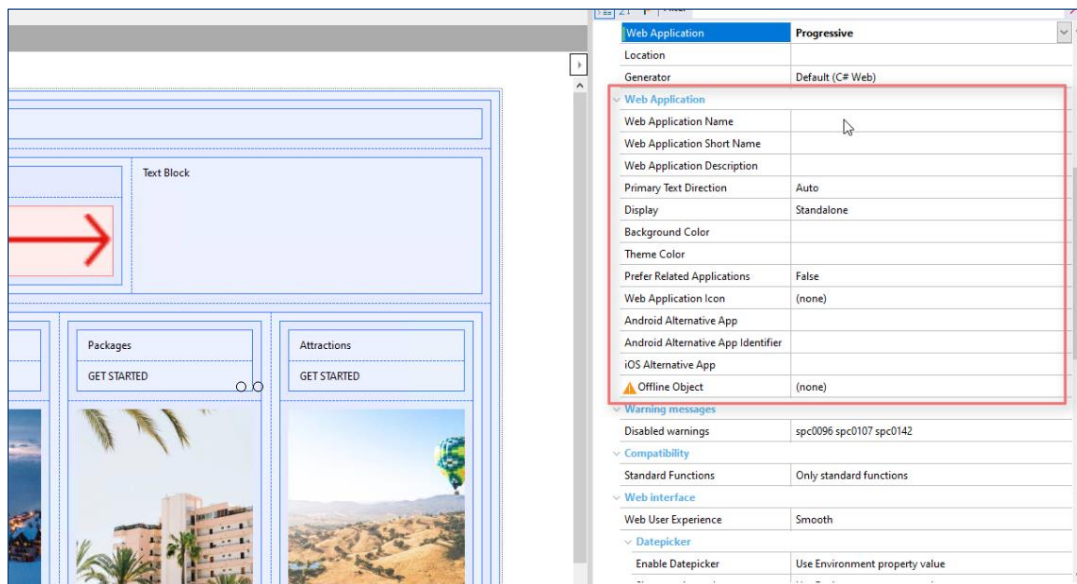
Text Block

Packages
GET STARTED

Attractions
GET STARTED

| | |
|---|---|
| Web Application | Progressive |
| Location | |
| Generator | Default (C# Web) |

Web Application

| | |
|---|---|
| Web Application Name | |
| Web Application Short Name | |
| Web Application Description | |
| Primary Text Direction | Auto |
| Display | Standalone |
| Background Color | |
| Theme Color | |
| Prefer Related Applications | False |
| Web Application Icon | (none) |
| Android Alternative App | |
| Android Alternative App Identifier | |
| iOS Alternative App | |
| Offline Object | (none) |

Warning messages

| | |
|---|---|
| Disabled warnings | spc0096 spc0107 spc0142 |

Compatibility

| | |
|---|---|
| Standard Functions | Only standard functions |

Web interface

| | |
|---|---|
| Web User Experience | Smooth |

Datepicker

| | |
|---|---|
| Enable Datepicker | Use Environment property value |